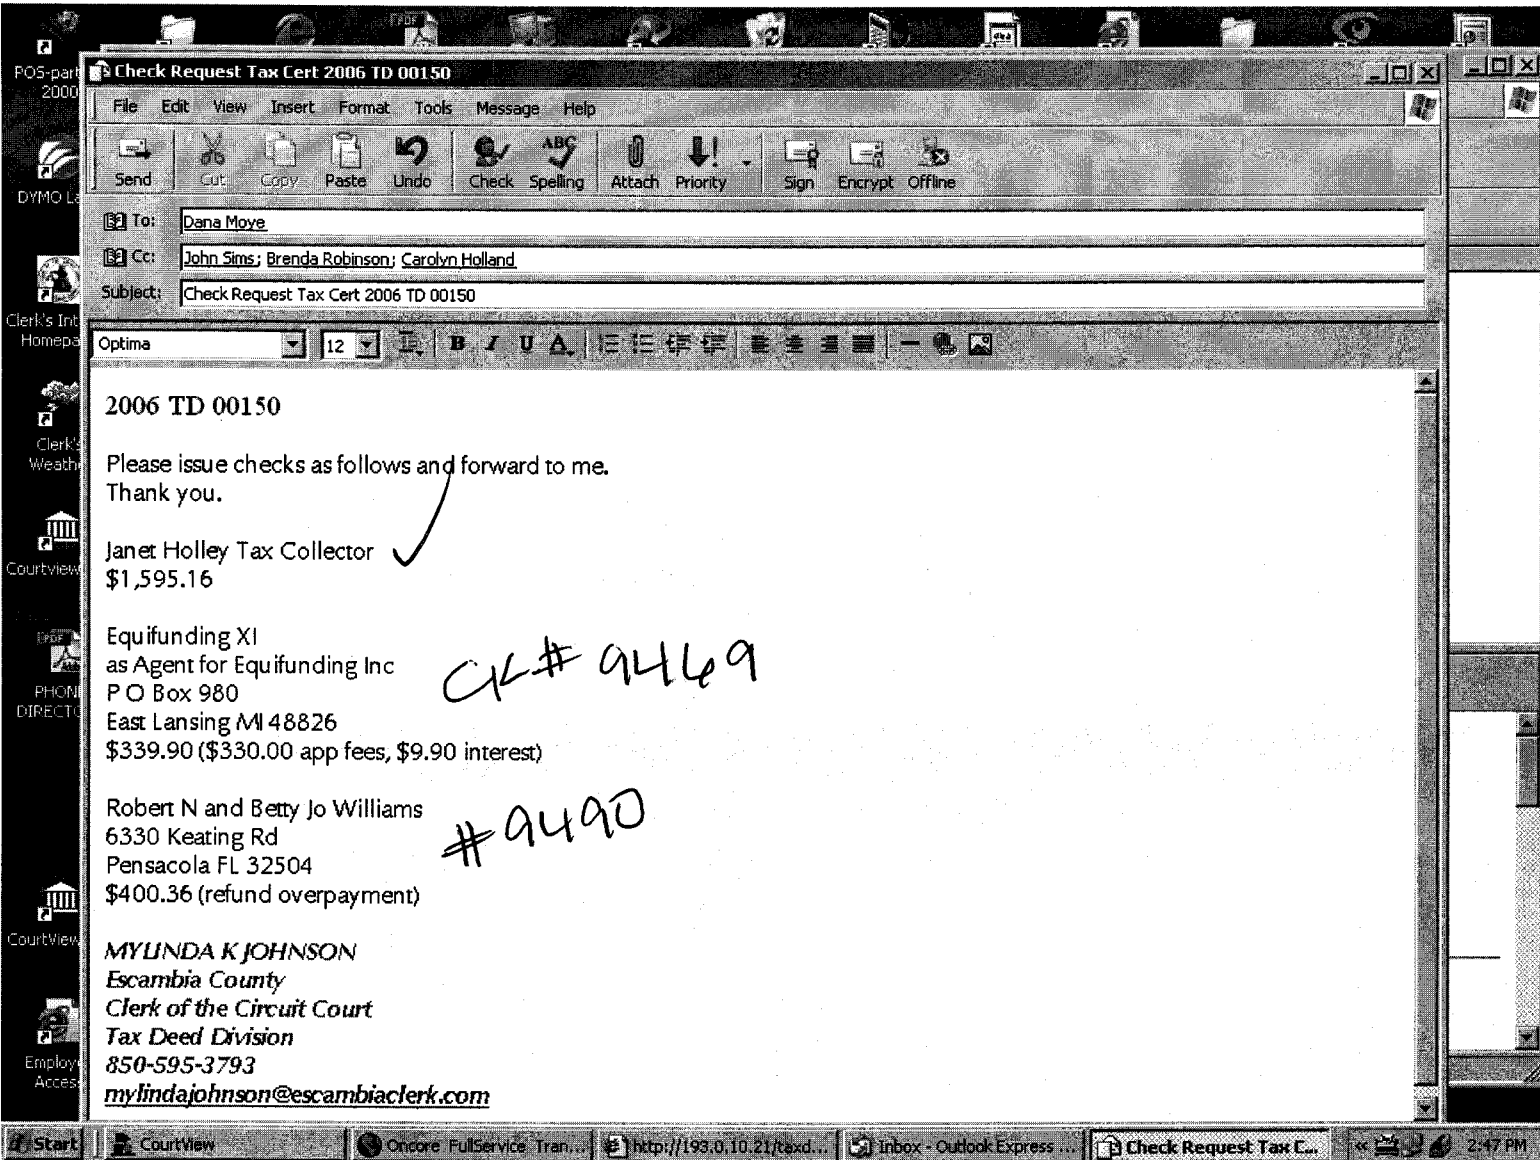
POS-part 2000

DYMO La

Clerk's Int Homepa

Clerk's Weath

Courtview

PHONE DIRECTO

CourtView

Employ Acces

Check Request Tax Cert 2006 TD 00150

File Edit View Insert Format Tools Message Help

Send Cut Copy Paste Undo Check Spelling Attach Priority Sign Encrypt Offline

To: Dana Moye

Cc: John Sims; Brenda Robinson; Carolyn Holland

Subject: Check Request Tax Cert 2006 TD 00150

Optima 12

2006 TD 00150

Please issue checks as follows and forward to me.
Thank you.

Janet Holley Tax Collector
$1,595.16

Equifunding XI
as Agent for Equifunding Inc
P O Box 980
East Lansing MI 48826
$339.90 ($330.00 app fees, $9.90 interest)

CK# 9469

Robert N and Betty Jo Williams
6330 Keating Rd
Pensacola FL 32504
$400.36 (refund overpayment)

#9490

MYLINDA K JOHNSON
Escambia County
Clerk of the Circuit Court
Tax Deed Division
850-595-3793
mylindajohnson@escambiaclerk.com

Start CourtView Oncore FullService Tran... http://193.0.10.21/taxd... Inbox - Outlook Express ... Check Request Tax C... 2:47 PM